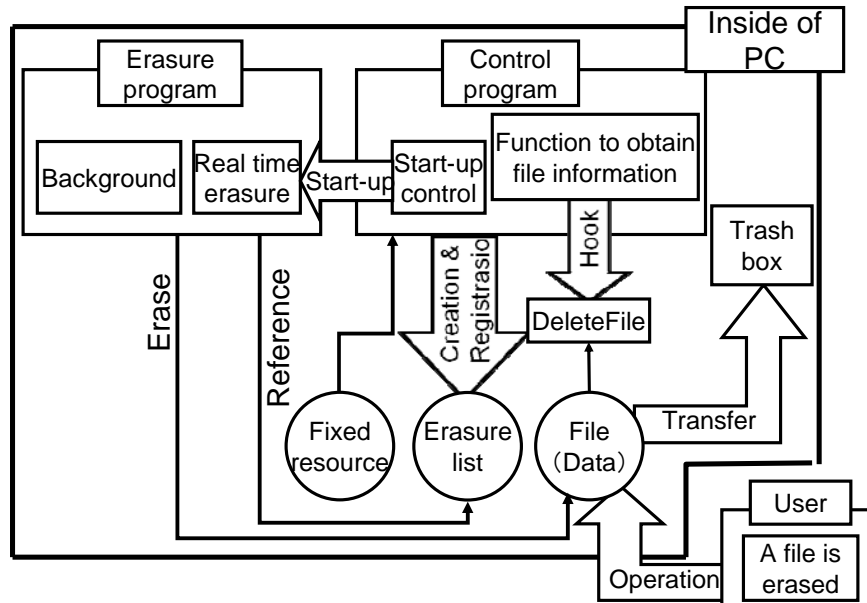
Inside of PC

Erasure program

Background

Real time erasure

Start-up

Control program

Start-up control

Function to obtain file information

Hook

Trash box

Erase

Reference

Creation & Registrasio

DeleteFile

Fixed resource

Erasure list

File (Data)

Transfer

User

A file is erased

Operation